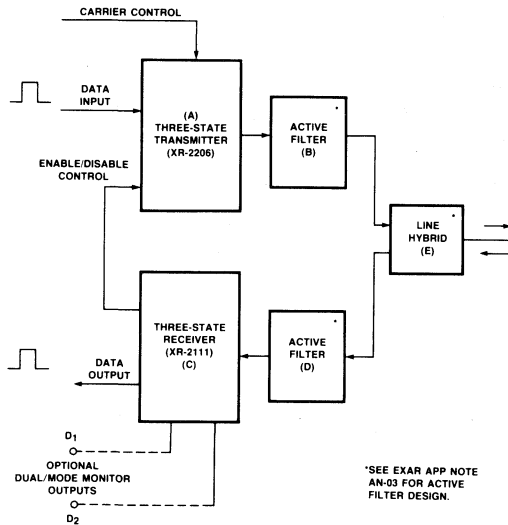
CARRIER CONTROL

DATA INPUT

(A) THREE-STATE TRANSMITTER (XR-2206)

ACTIVE FILTER (B)

ENABLE/DISABLE CONTROL

LINE HYBRID (E)

THREE-STATE RECEIVER (XR-2111) (C)

ACTIVE FILTER (D)

DATA OUTPUT

$D_1$

OPTIONAL DUAL/MODE MONITOR OUTPUTS

$D_2$

*SEE EXAR APP NOTE AN-03 FOR ACTIVE FILTER DESIGN.